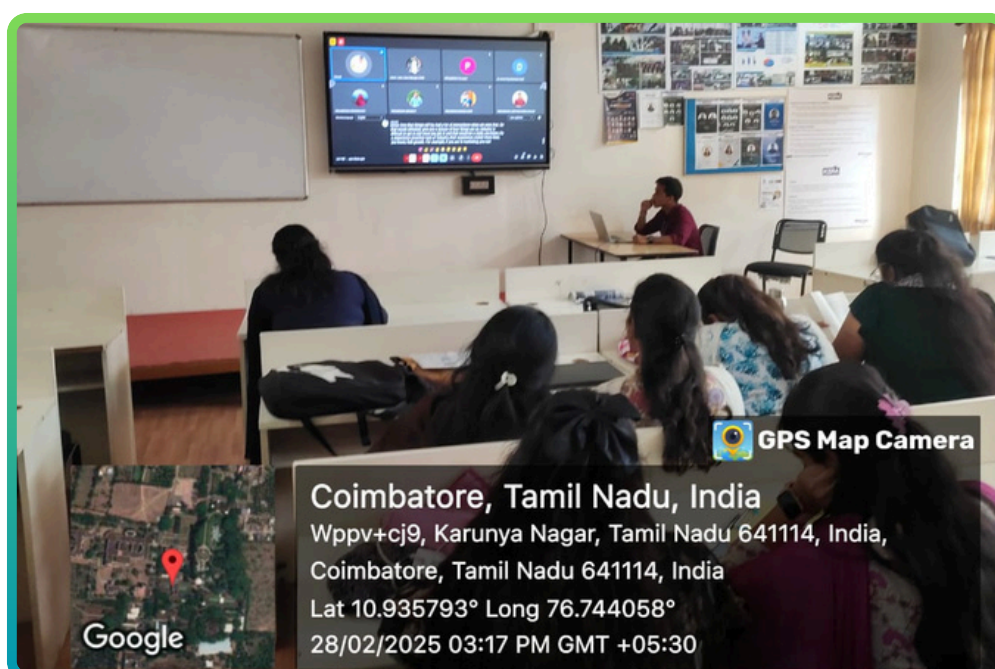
GPS Map Camera

Coimbatore, Tamil Nadu, India

Wppv+cj9, Karunya Nagar, Tamil Nadu 641114, India, Coimbatore, Tamil Nadu 641114, India

Lat 10.935793° Long 76.744058°

28/02/2025 03:17 PM GMT +05:30

Google